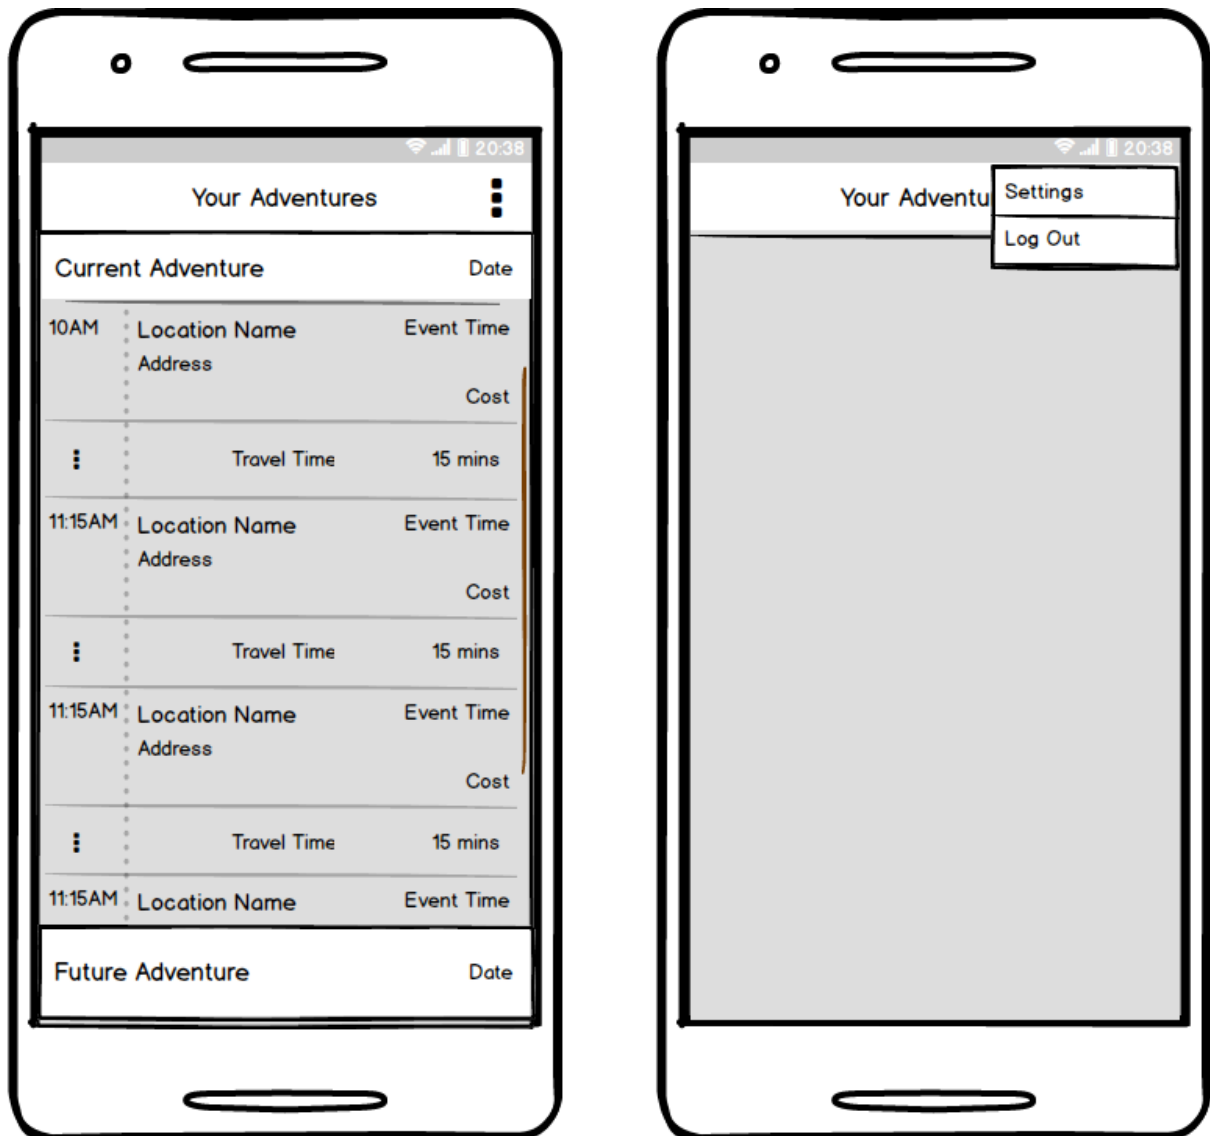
20:38

Your Adventures

Current Adventure Date

10AM Location Name Event Time
Address
Cost

Travel Time 15 mins

11:15AM Location Name Event Time
Address
Cost

Travel Time 15 mins

11:15AM Location Name Event Time
Address
Cost

Travel Time 15 mins

11:15AM Location Name Event Time

Future Adventure Date

20:38

Your Adventu

Settings

Log Out